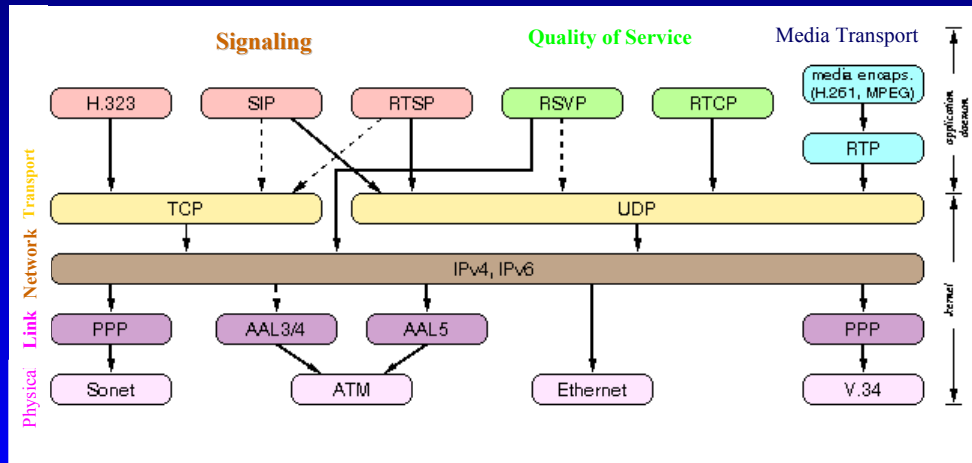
Signaling

Quality of Service

Media Transport

H.323

SIP

RTSP

RSVP

RTCP

media encaps. (H.261, MPEG)

RTP

application daemon

Transport

TCP

UDP

Network

IPv4, IPv6

kernel

Link

PPP

AAL3/4

AAL5

PPP

Physical

Sonet

ATM

Ethernet

V.34